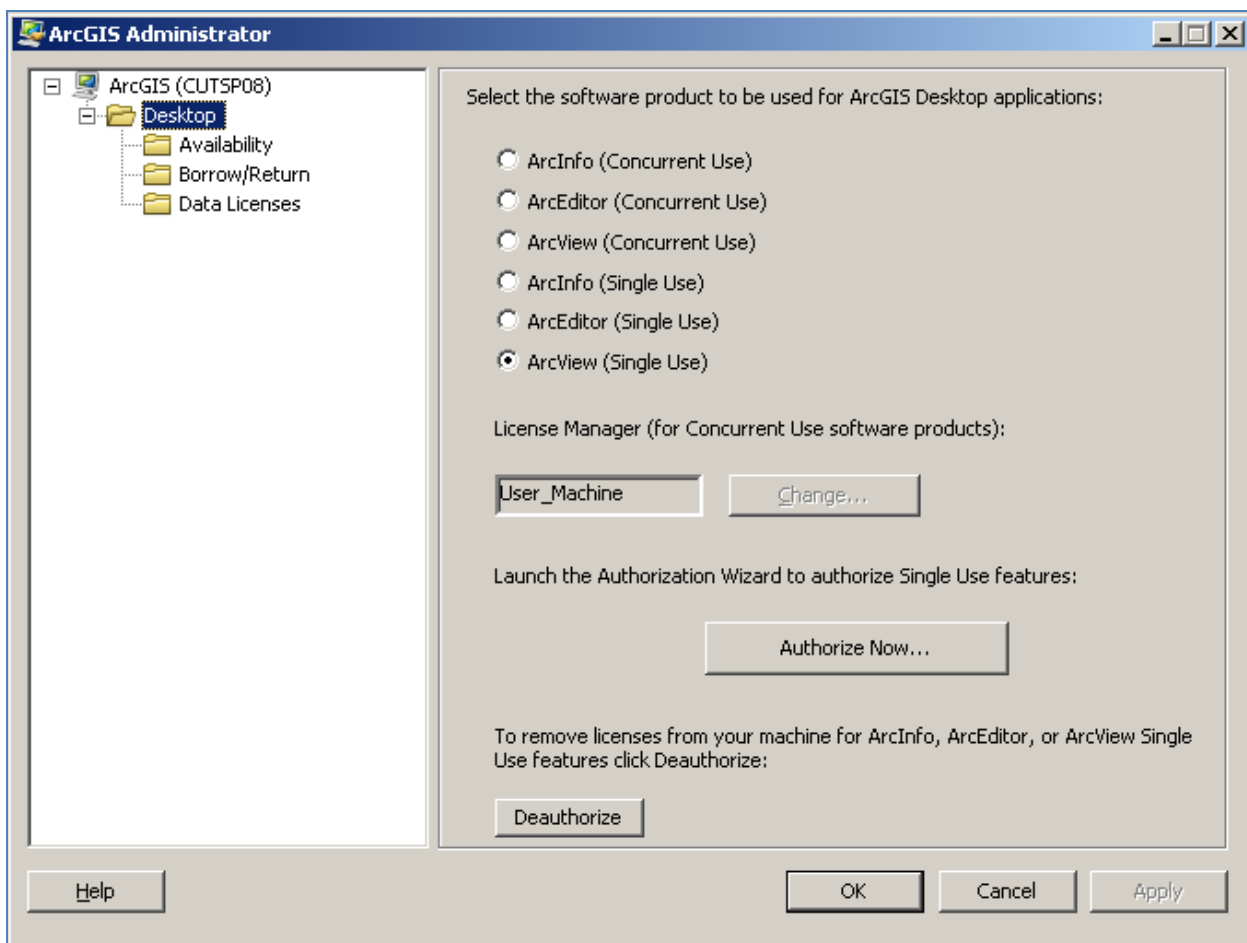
ArcGIS Administrator

ArcGIS (CUTSP08)
Desktop
Availability
Borrow/Return
Data Licenses

Select the software product to be used for ArcGIS Desktop applications:

ArcInfo (Concurrent Use)
ArcEditor (Concurrent Use)
ArcView (Concurrent Use)
ArcInfo (Single Use)
ArcEditor (Single Use)
ArcView (Single Use)

License Manager (for Concurrent Use software products):

User_Machine
Change...

Launch the Authorization Wizard to authorize Single Use features:

Authorize Now...

To remove licenses from your machine for ArcInfo, ArcEditor, or ArcView Single Use features click Deauthorize:

Deauthorize

Help
OK
Cancel
Apply